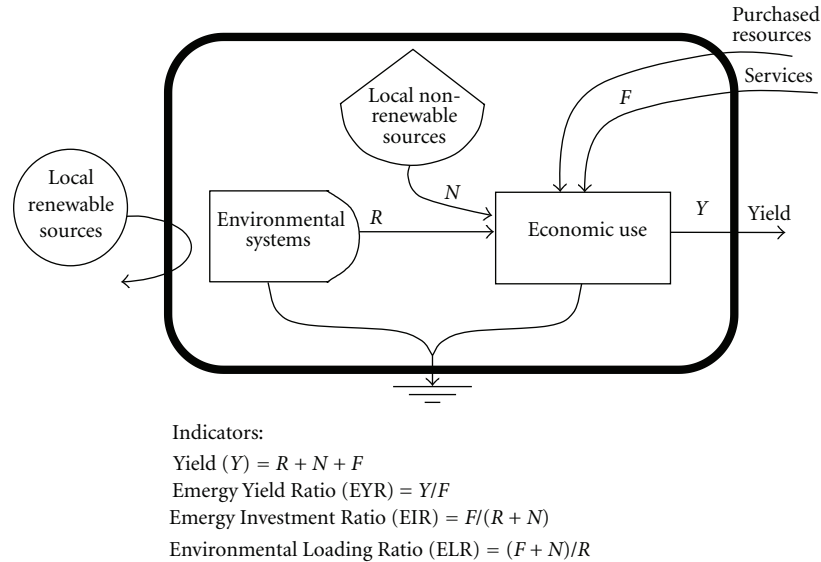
Purchased resources

Services

$F$

Local non-renewable sources

Local renewable sources

$N$

Environmental systems

$R$

Economic use

$Y$

Yield

Indicators:

Yield $(Y) = R + N + F$

Emergy Yield Ratio (EYR) $= Y/F$

Emergy Investment Ratio (EIR) $= F/(R + N)$

Environmental Loading Ratio (ELR) $= (F + N)/R$